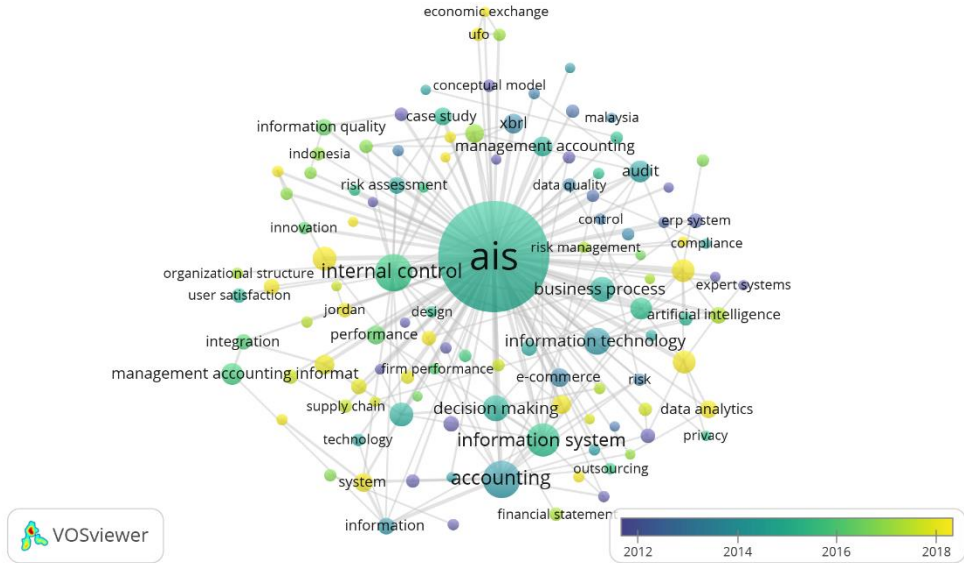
economic exchange
ufo
conceptual model
information quality
case study
xbrl
malaysia
indonesia
management accounting
audit
risk assessment
data quality
control
erp system
innovation
risk management
compliance
ais
organizational structure
internal control
user satisfaction
expert systems
business process
jordan
design
artificial intelligence
performance
integration
information technology
management accounting informat
firm performance
e-commerce
risk
supply chain
decision making
data analytics
technology
information system
privacy
outsourcing
system
accounting
information
financial statemen
VOSviewer
2012
2014
2016
2018